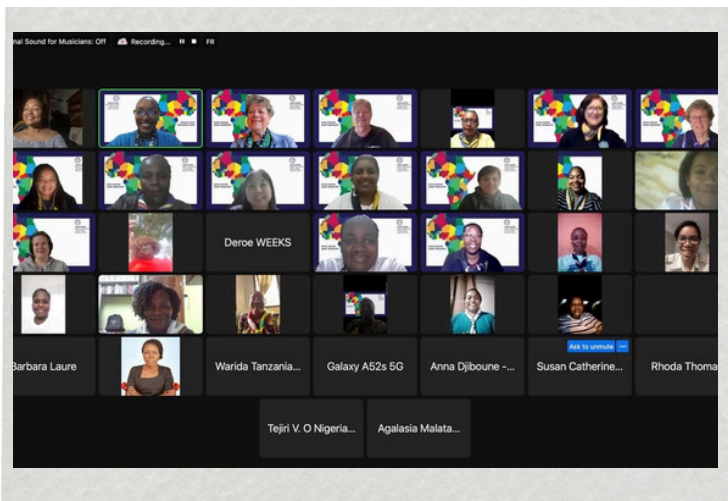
nal Sound for Musicians: Off Recording... FR

Deroe WEEKS

Barbara Laure

Warida Tanzania...

Galaxy A52s 5G

Anna Djiboune -...

Ask to unmute

Susan Catherine...

Rhoda Thoma

Tejiri V. O Nigeria...

Agalasia Malata...